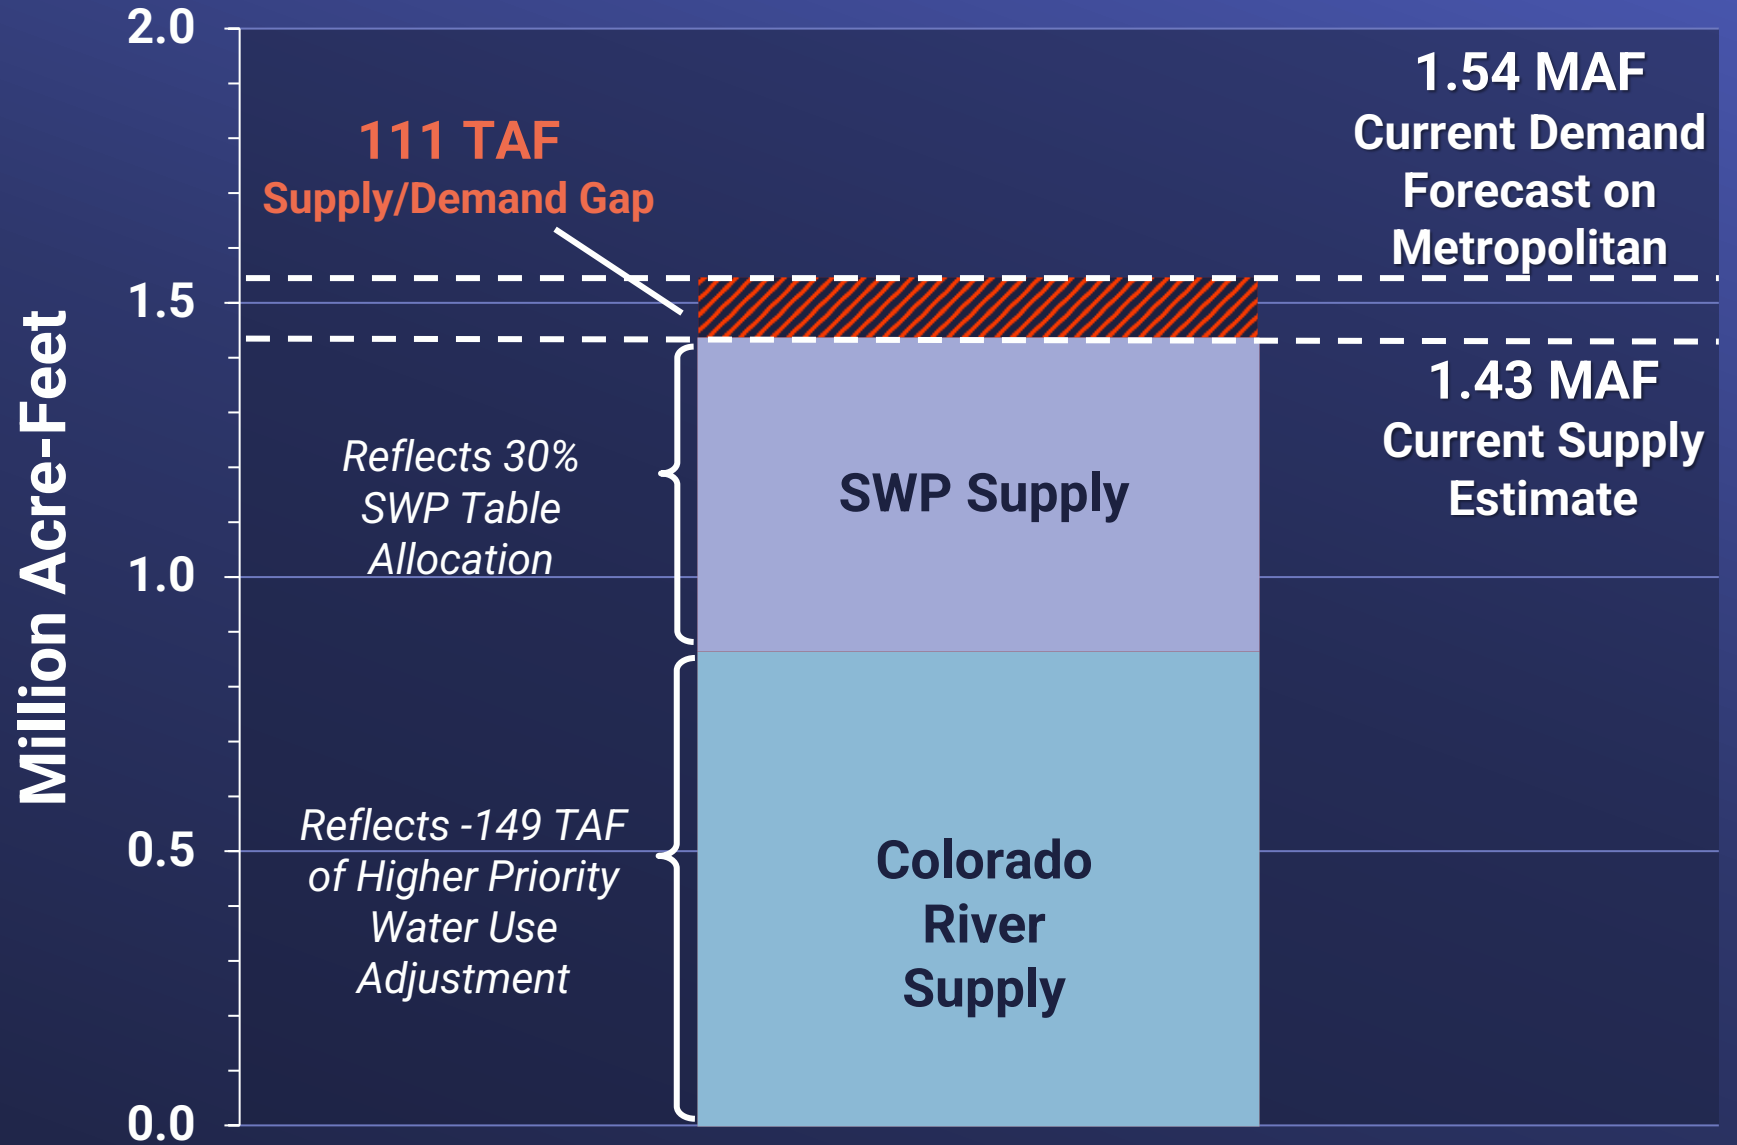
2.0
1.5
1.0
0.5
0.0

Million Acre-Feet

111 TAF
Supply/Demand Gap

1.54 MAF
Current Demand Forecast on Metropolitan

1.43 MAF
Current Supply Estimate

Reflects 30% SWP Table Allocation

SWP Supply

Reflects -149 TAF of Higher Priority Water Use Adjustment

Colorado River Supply